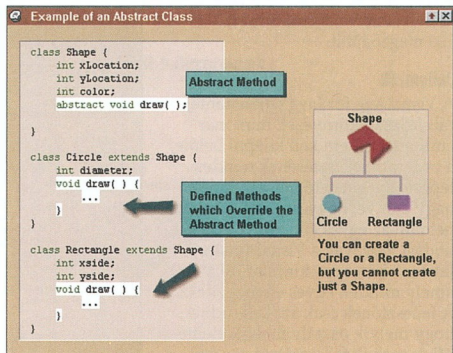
Example of an Abstract Class

class Shape {
    int xLocation;
    int yLocation;
    int color;
    abstract void draw( );

}

class Circle extends Shape {
    int diameter;
    void draw( ) {
        ...
    }
}

class Rectangle extends Shape {
    int xside;
    int yside;
    void draw( ) {
        ...
    }
}

Abstract Method

Defined Methods which Override the Abstract Method

Shape

Circle

Rectangle

You can create a Circle or a Rectangle, but you cannot create just a Shape.